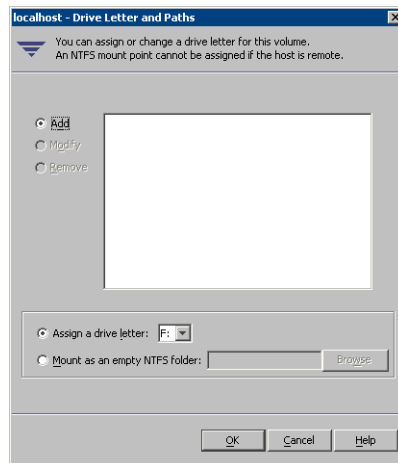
localhost - Drive Letter and Paths

You can assign or change a drive letter for this volume.
An NTFS mount point cannot be assigned if the host is remote.

Add
Modify
Remove

Assign a drive letter: F:
Mount as an empty NTFS folder:
Browse

OK
Cancel
Help